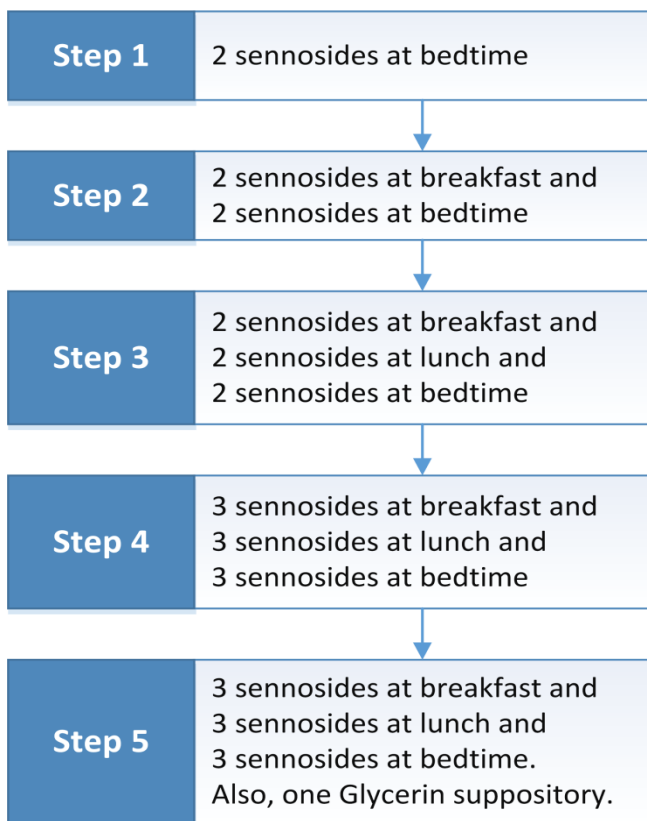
Step 1
2 sennosides at bedtime

Step 2
2 sennosides at breakfast and
2 sennosides at bedtime

Step 3
2 sennosides at breakfast and
2 sennosides at lunch and
2 sennosides at bedtime

Step 4
3 sennosides at breakfast and
3 sennosides at lunch and
3 sennosides at bedtime

Step 5
3 sennosides at breakfast and
3 sennosides at lunch and
3 sennosides at bedtime.
Also, one Glycerin suppository.